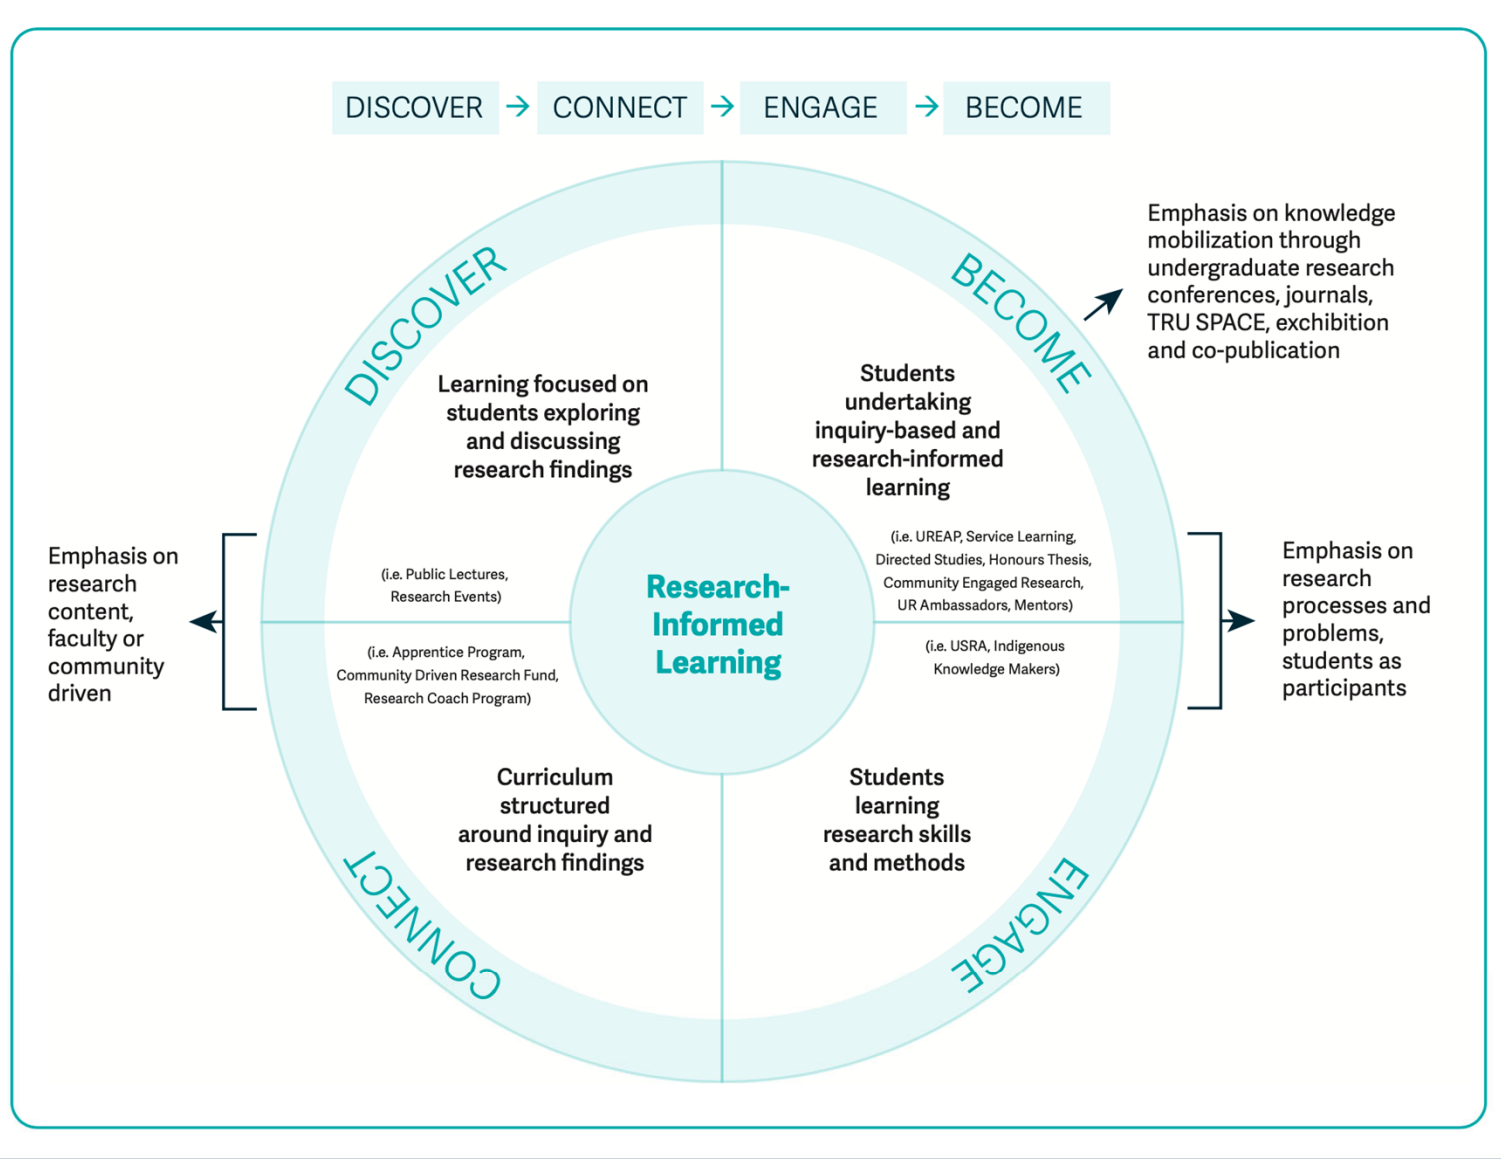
DISCOVER → CONNECT → ENGAGE → BECOME

DISCOVER

BECOME

Emphasis on knowledge mobilization through undergraduate research conferences, journals, TRU SPACE, exhibition and co-publication

Learning focused on students exploring and discussing research findings

Students undertaking inquiry-based and research-informed learning

Emphasis on research content, faculty or community driven

(i.e. Public Lectures, Research Events)

Research-Informed Learning

(i.e. UREAP, Service Learning, Directed Studies, Honours Thesis, Community Engaged Research, UR Ambassadors, Mentors)

Emphasis on research processes and problems, students as participants

(i.e. Apprentice Program, Community Driven Research Fund, Research Coach Program)

(i.e. USRA, Indigenous Knowledge Makers)

Curriculum structured around inquiry and research findings

Students learning research skills and methods

CONNECT

ENGAGE